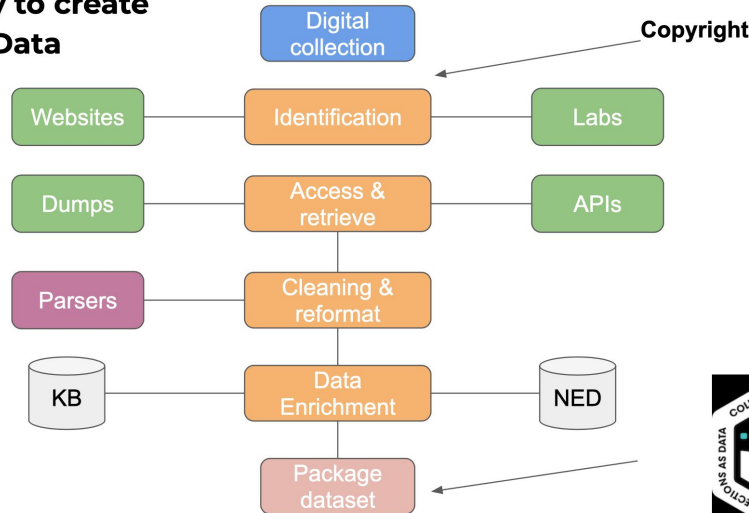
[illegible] to create
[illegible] Data

Digital collection

Copyright

Websites

Identification

Labs

Dumps

Access & retrieve

APIs

Parsers

Cleaning & reformat

KB

Data Enrichment

NED

Package dataset

COL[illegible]
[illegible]NS AS DATA
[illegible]ECTIO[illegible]